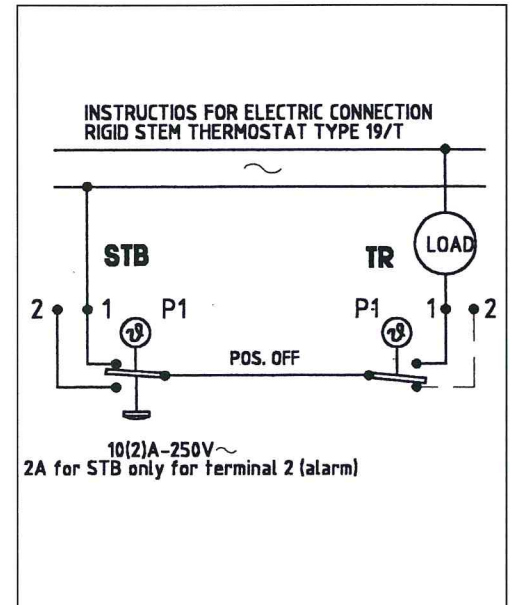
INSTRUCTIOS FOR ELECTRIC CONNECTION
RIGID STEM THERMOSTAT TYPE 19/T

$\sim$

STB

TR

LOAD

2 1 P1

P1 1 2

$\vartheta$

$\vartheta$

POS. OFF

10(2)A-250V$\sim$
2A for STB only for terminal 2 (alarm)